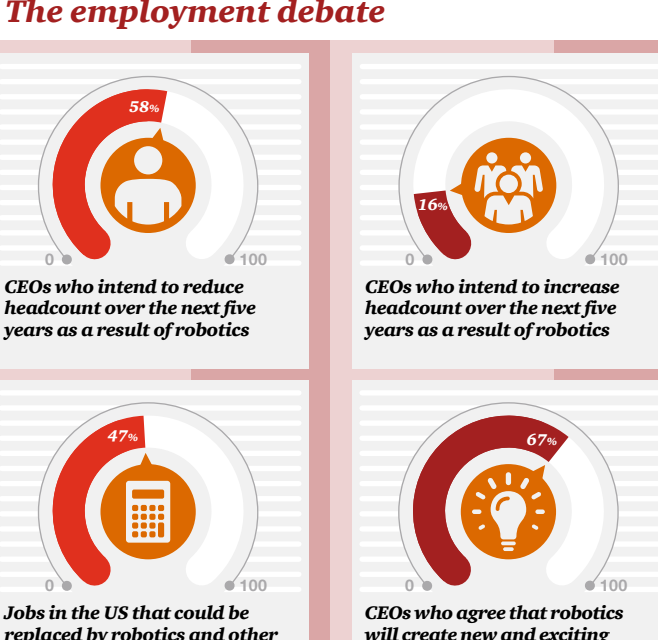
The employment debate

58%

0 100

CEOs who intend to reduce headcount over the next five years as a result of robotics

16%

0 100

CEOs who intend to increase headcount over the next five years as a result of robotics

47%

0 100

Jobs in the US that could be replaced by robotics and other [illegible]

67%

0 100

CEOs who agree that robotics will create new and exciting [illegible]